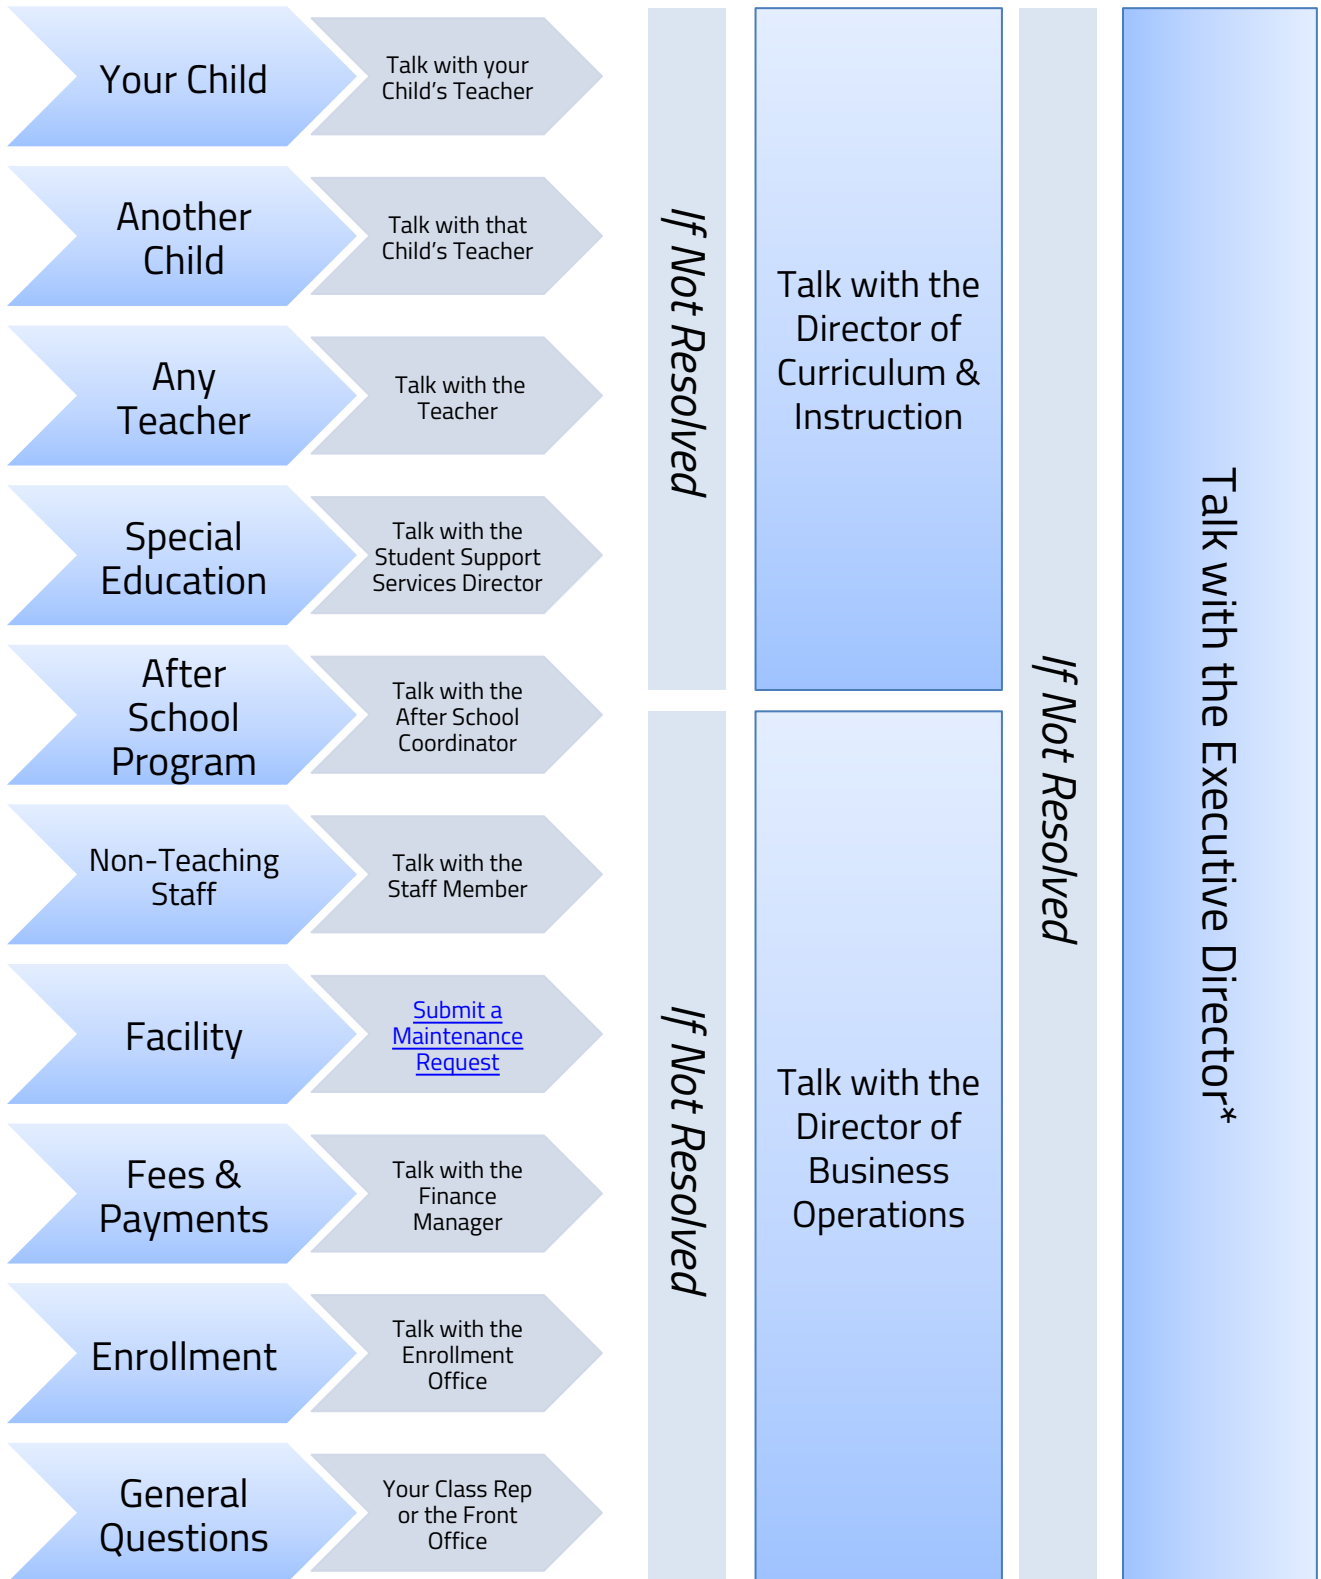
Your Child

Talk with your Child's Teacher

Another Child

Talk with that Child's Teacher

Any Teacher

Talk with the Teacher

Special Education

Talk with the Student Support Services Director

After School Program

Talk with the After School Coordinator

Non-Teaching Staff

Talk with the Staff Member

Facility

Submit a Maintenance Request

Fees & Payments

Talk with the Finance Manager

Enrollment

Talk with the Enrollment Office

General Questions

Your Class Rep or the Front Office

If Not Resolved

Talk with the Director of Curriculum & Instruction

If Not Resolved

Talk with the Director of Business Operations

If Not Resolved

Talk with the Executive Director*